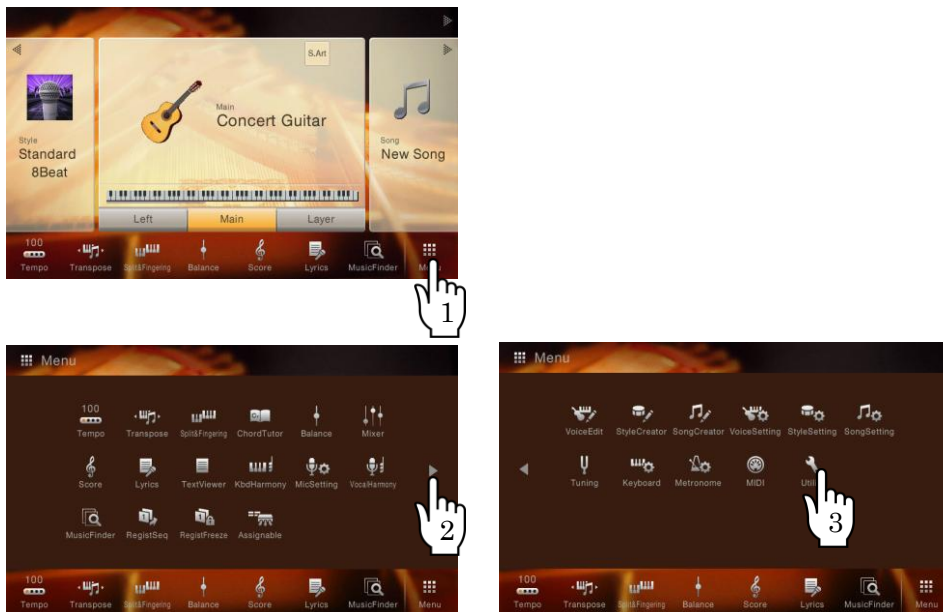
S.Art

Style
Standard
8Beat

Main
Concert Guitar

Song
New Song

Left
Main
Layer

100
Tempo
Transpose
Split&Fingering
Balance
Score
Lyrics
MusicFinder
Menu

1

Menu

100
Tempo
Transpose
Split&Fingering
ChordTutor
Balance
Mixer
Score
Lyrics
TextViewer
KbdHarmony
MicSetting
VocalHarmony
MusicFinder
RegistSeq
RegistFreeze
Assignable

2

100
Tempo
Transpose
Split&Fingering
Balance
Score
Lyrics
MusicFinder
Menu

Menu

VoiceEdit
StyleCreator
SongCreator
VoiceSetting
StyleSetting
SongSetting
Tuning
Keyboard
Metronome
MIDI
Util

3

100
Tempo
Transpose
Split&Fingering
Balance
Score
Lyrics
MusicFinder
Menu